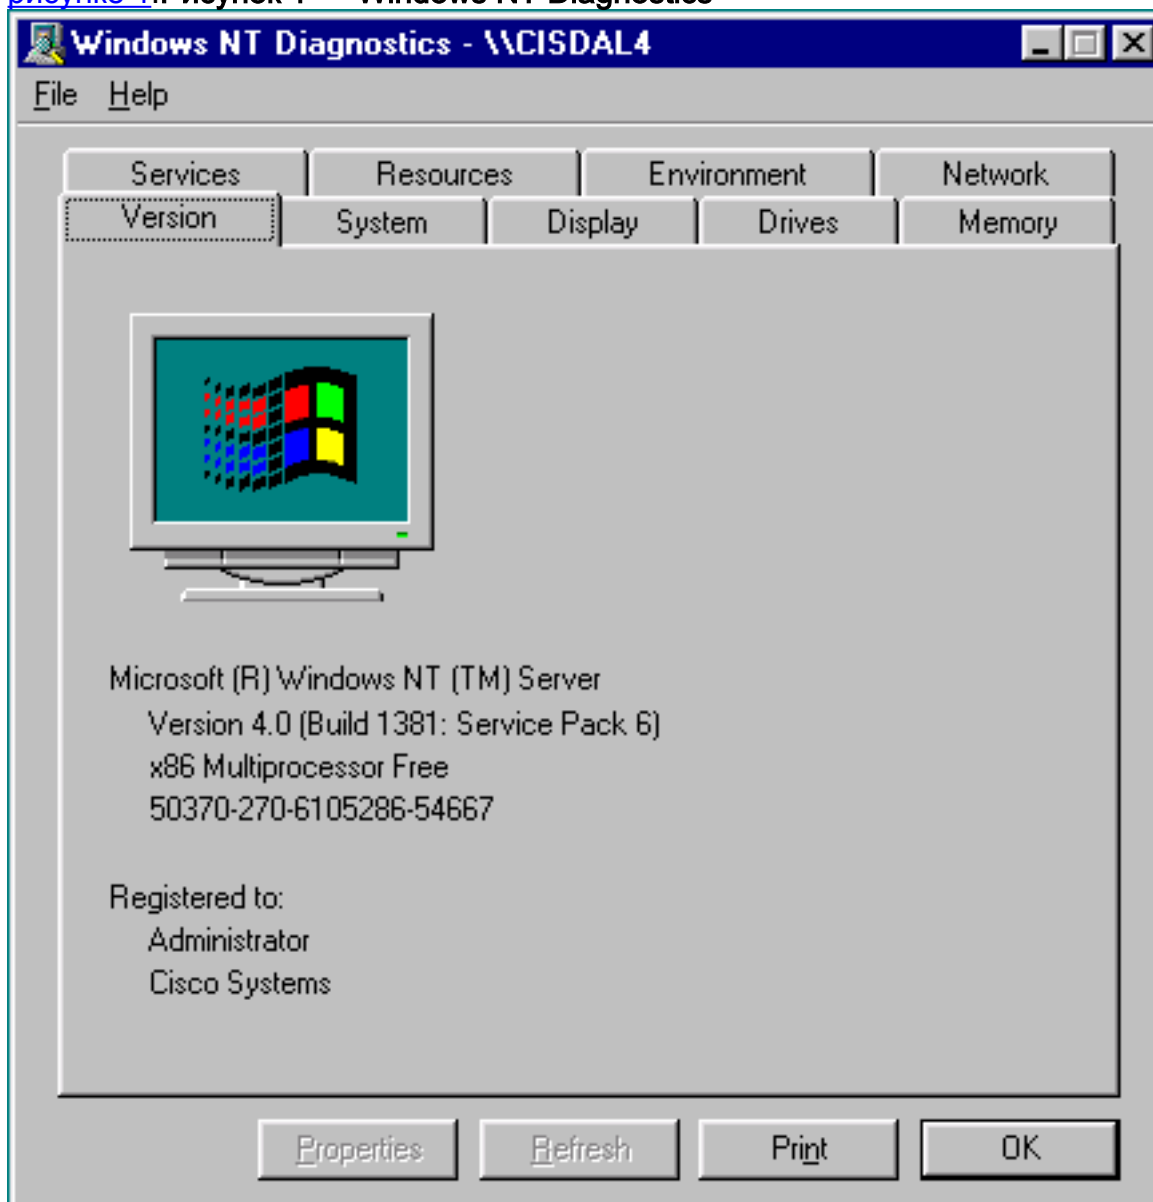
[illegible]

Windows NT Diagnostics - \\CISDAL4

File Help

Services
Resources
Environment
Network
Version
System
Display
Drives
Memory

Microsoft (R) Windows NT (TM) Server
Version 4.0 (Build 1381: Service Pack 6)
x86 Multiprocessor Free
50370-270-6105286-54667

Registered to:
Administrator
Cisco Systems

Properties
Refresh
Print
OK